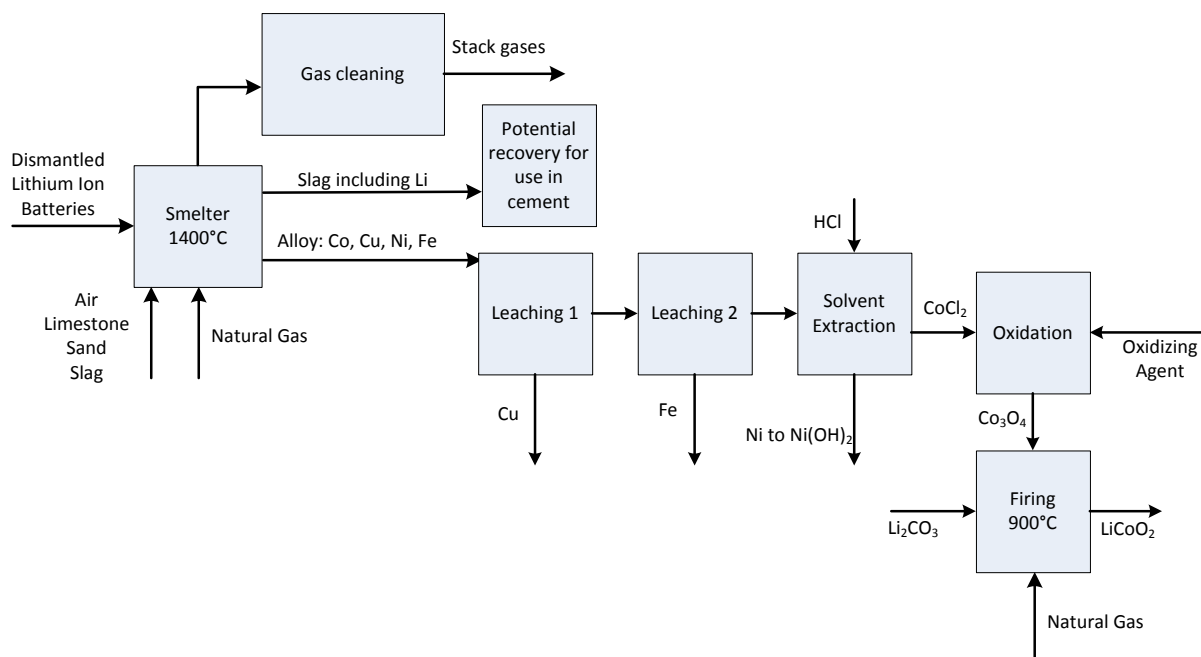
Gas cleaning

Stack gases

Potential recovery for use in cement

Dismantled Lithium Ion Batteries

Smelter 1400°C

Slag including Li

Alloy: Co, Cu, Ni, Fe

Air
Limestone
Sand
Slag

Natural Gas

HCl

Leaching 1

Leaching 2

Solvent Extraction

$CoCl_2$

Oxidation

Oxidizing Agent

Cu

Fe

Ni to $Ni(OH)_2$

$Co_3O_4$

$Li_2CO_3$

Firing 900°C

$LiCoO_2$

Natural Gas